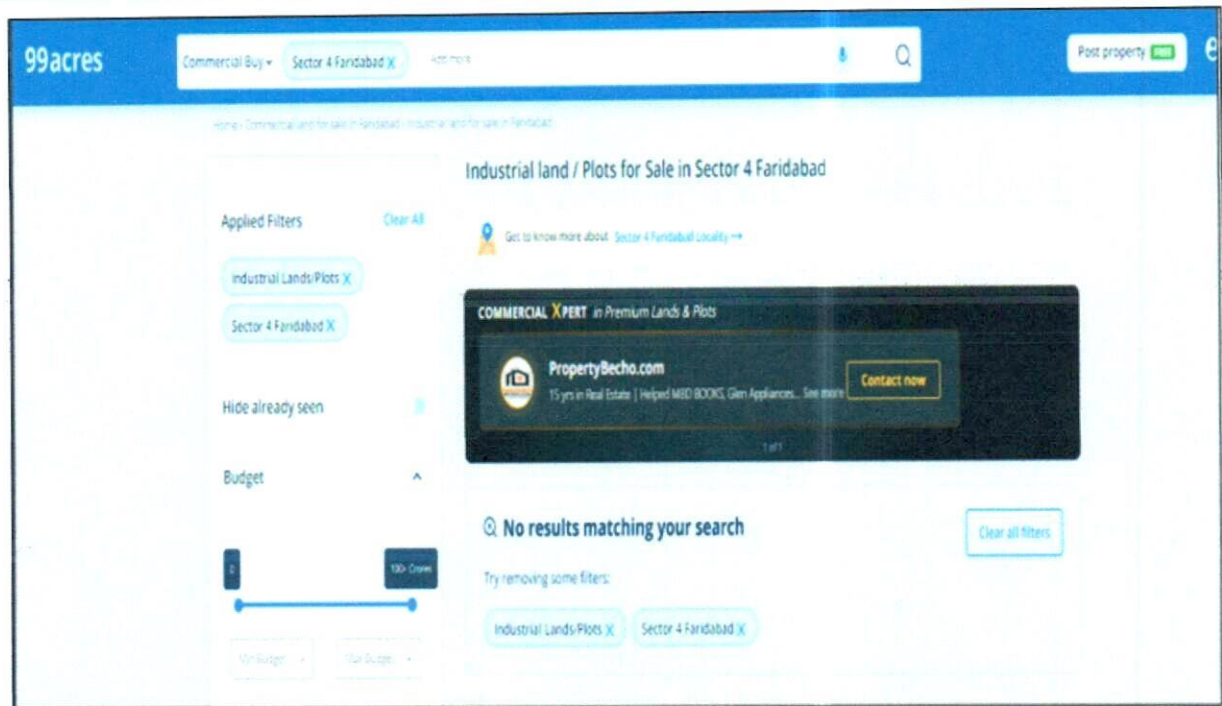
99acres

Commercial Buy ▾ Sector 4 Faridabad X Add more

Post property FREE

Home › Commercial land for sale in Faridabad › Industrial land for sale in Faridabad

Industrial land / Plots for Sale in Sector 4 Faridabad

Applied Filters Clear All

Industrial Lands/Plots X

Sector 4 Faridabad X

Hide already seen

Budget

0

100+ Crores

Min Budget

Max Budget

Get to know more about Sector 4 Faridabad Locality →

COMMERCIAL XPERT in Premium Lands & Plots

PropertyBecho.com

15 yrs in Real Estate | Helped MBD BOOKS, Glen Appliances... See more

Contact now

1 of 1

No results matching your search

Clear all filters

Try removing some filters:

Industrial Lands/Plots X

Sector 4 Faridabad X